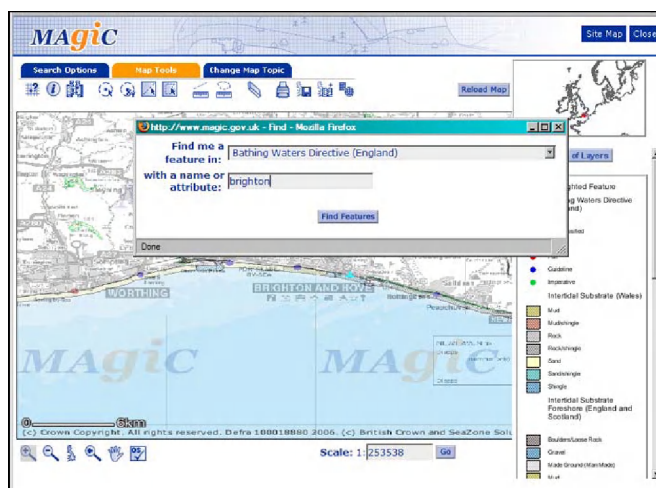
MAgiC

Site Map Close

Search Options Map Tools Change Map Topic

Reload Map

http://www.magic.gov.uk - Find - Mozilla Firefox

Find me a feature in: Bathing Waters Directive (England)

with a name or attribute: brighton

Find Features

Done

of Layers

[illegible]ghted Feature

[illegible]g Waters Directive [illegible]nd)

Guideline

Imperative

Intertidal Substrate (Wales)

Mud

Mud/shingle

Rock

Rock/shingle

Sand

Sand/shingle

Shingle

Intertidal Substrate Foreshore (England and Scotland)

Boulders/Loose Rock

Gravel

Made Ground (Man Made)

Mud

WORTHING

BRIGHTON AND HOVE

MAgiC

MAgiC

0 6km

(c) Crown Copyright. All rights reserved. Defra 100018880 2006. (c) British Crown and SeaZone Solu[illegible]

Scale: 1: 253538 Go